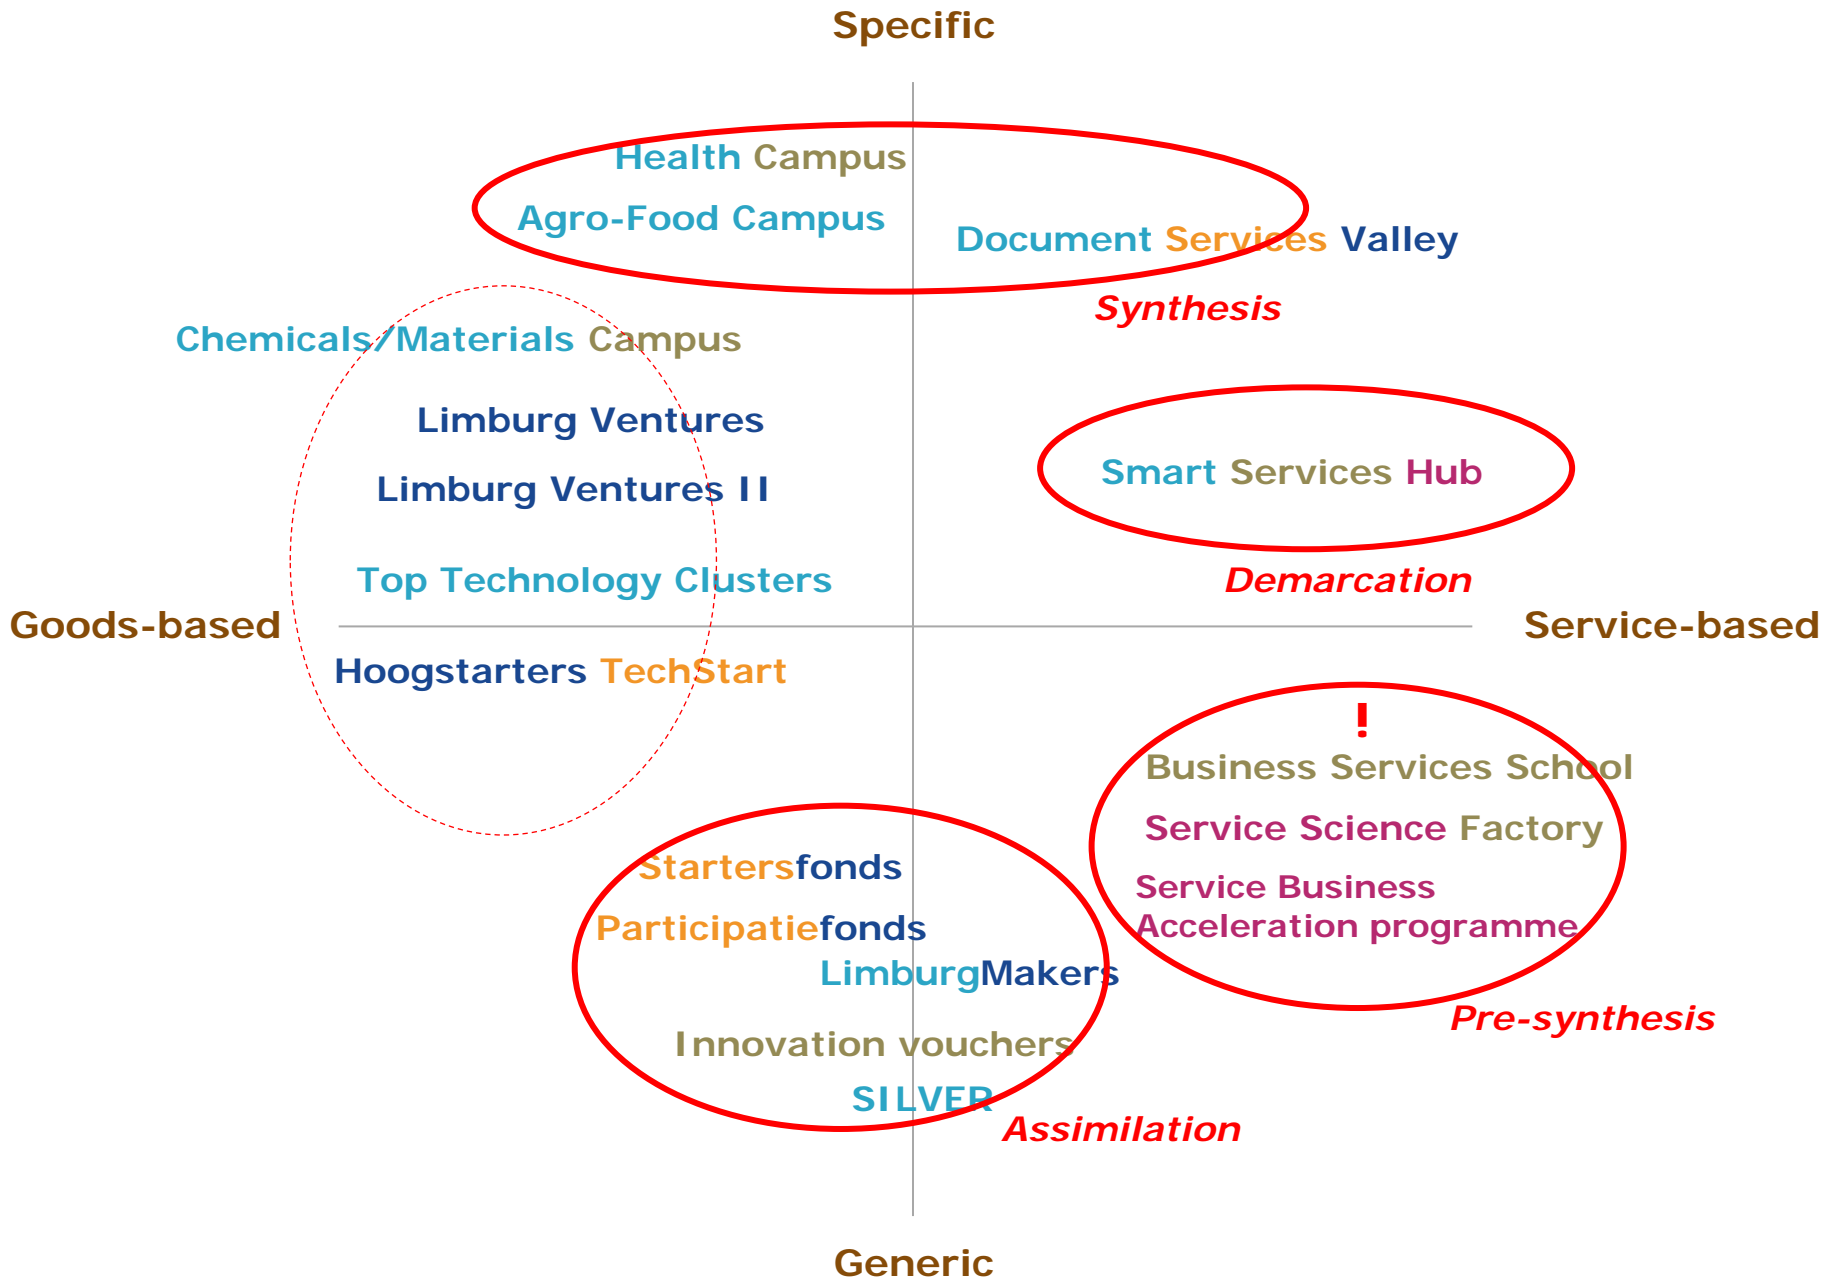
Specific

Health Campus

Agro-Food Campus

Document Services Valley

Synthesis

Chemicals/Materials Campus

Limburg Ventures

Limburg Ventures II

Smart Services Hub

Top Technology Clusters

Demarcation

Goods-based

Service-based

Hoogstarters TechStart

!

Business Services School

Service Science Factory

Service Business Acceleration programme

Startersfonds

Participatiefonds

LimburgMakers

Innovation vouchers

SILVER

Pre-synthesis

Assimilation

Generic